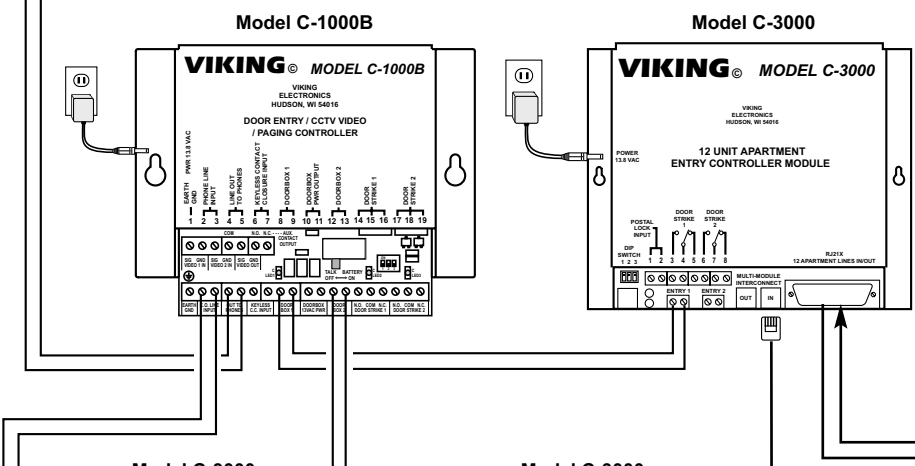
Model C-1000B

Model C-3000

VIKING© MODEL C-1000B

VIKING ELECTRONICS HUDSON, WI 54016

DOOR ENTRY / CCTV VIDEO / PAGING CONTROLLER

PWR 13.8 VAC

EARTH GND 1

PHONE LINE INPUT 2 3

LINE OUT TO PHONES 4 5

KEYLESS CONTACT CLOSURE INPUT 6 7

DOORBOX 1 8 9

DOORBOX PWR OUTPUT 10 11

DOORBOX 2 12 13

DOOR STRIKE 1 14 15 16

DOOR STRIKE 2 17 18 19

COM

N.O. N.C. AUX CONTACT OUTPUT

SIG GND VIDEO 1 IN

SIG GND VIDEO 2 IN

SIG GND VIDEO OUT

TALK OFF BATTERY ON

LED

EARTH GND

C.O. LINE INPUT

OUT TO PHONES

KEYLESS C.C. INPUT

DOOR BOX 1

DOORBOX 13VAC PWR

DOOR BOX 2

N.O. COM N.C. DOOR STRIKE 1

N.O. COM N.C. DOOR STRIKE 2

VIKING© MODEL C-3000

VIKING ELECTRONICS HUDSON, WI 54016

POWER 13.8 VAC

12 UNIT APARTMENT ENTRY CONTROLLER MODULE

POSTAL LOCK INPUT

DOOR STRIKE 1

DOOR STRIKE 2

DIP SWITCH 1 2 3

1 2 3 4 5 6 7 8

RJ21X 12 APARTMENT LINES IN/OUT

MULTI-MODULE INTERCONNECT

ENTRY 1

ENTRY 2

OUT

IN

Model C-3000

Model C-3000